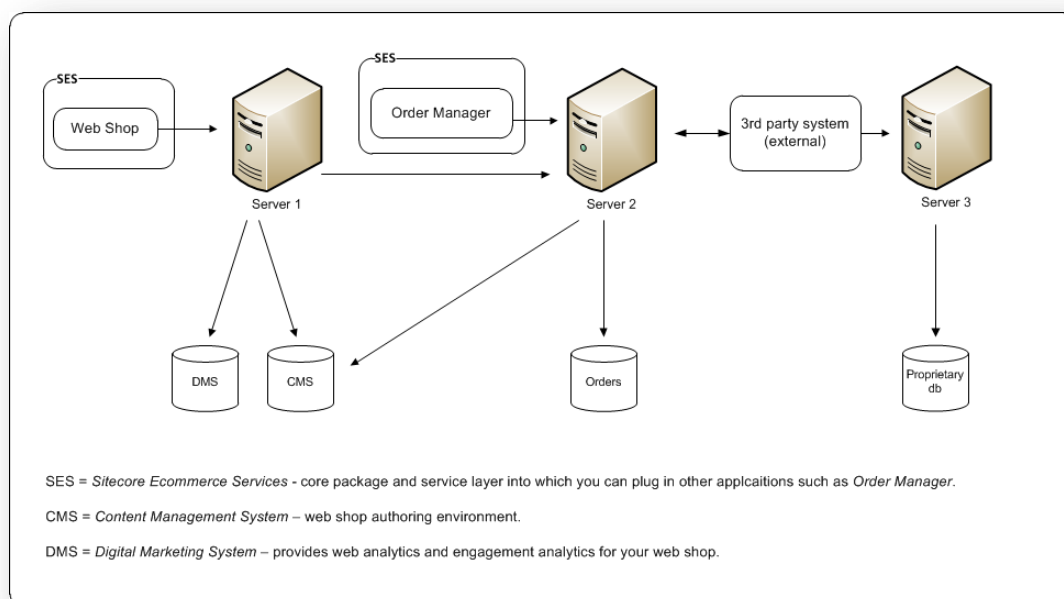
SES

Web Shop

Server 1

SES

Order Manager

Server 2

3rd party system (external)

Server 3

DMS

CMS

Orders

Proprietary db

SES = *Sitecore Ecommerce Services* - core package and service layer into which you can plug in other applcaitions such as *Order Manager*.

CMS = *Content Management System* – web shop authoring environment.

DMS = *Digital Marketing System* – provides web analytics and engagement analytics for your web shop.